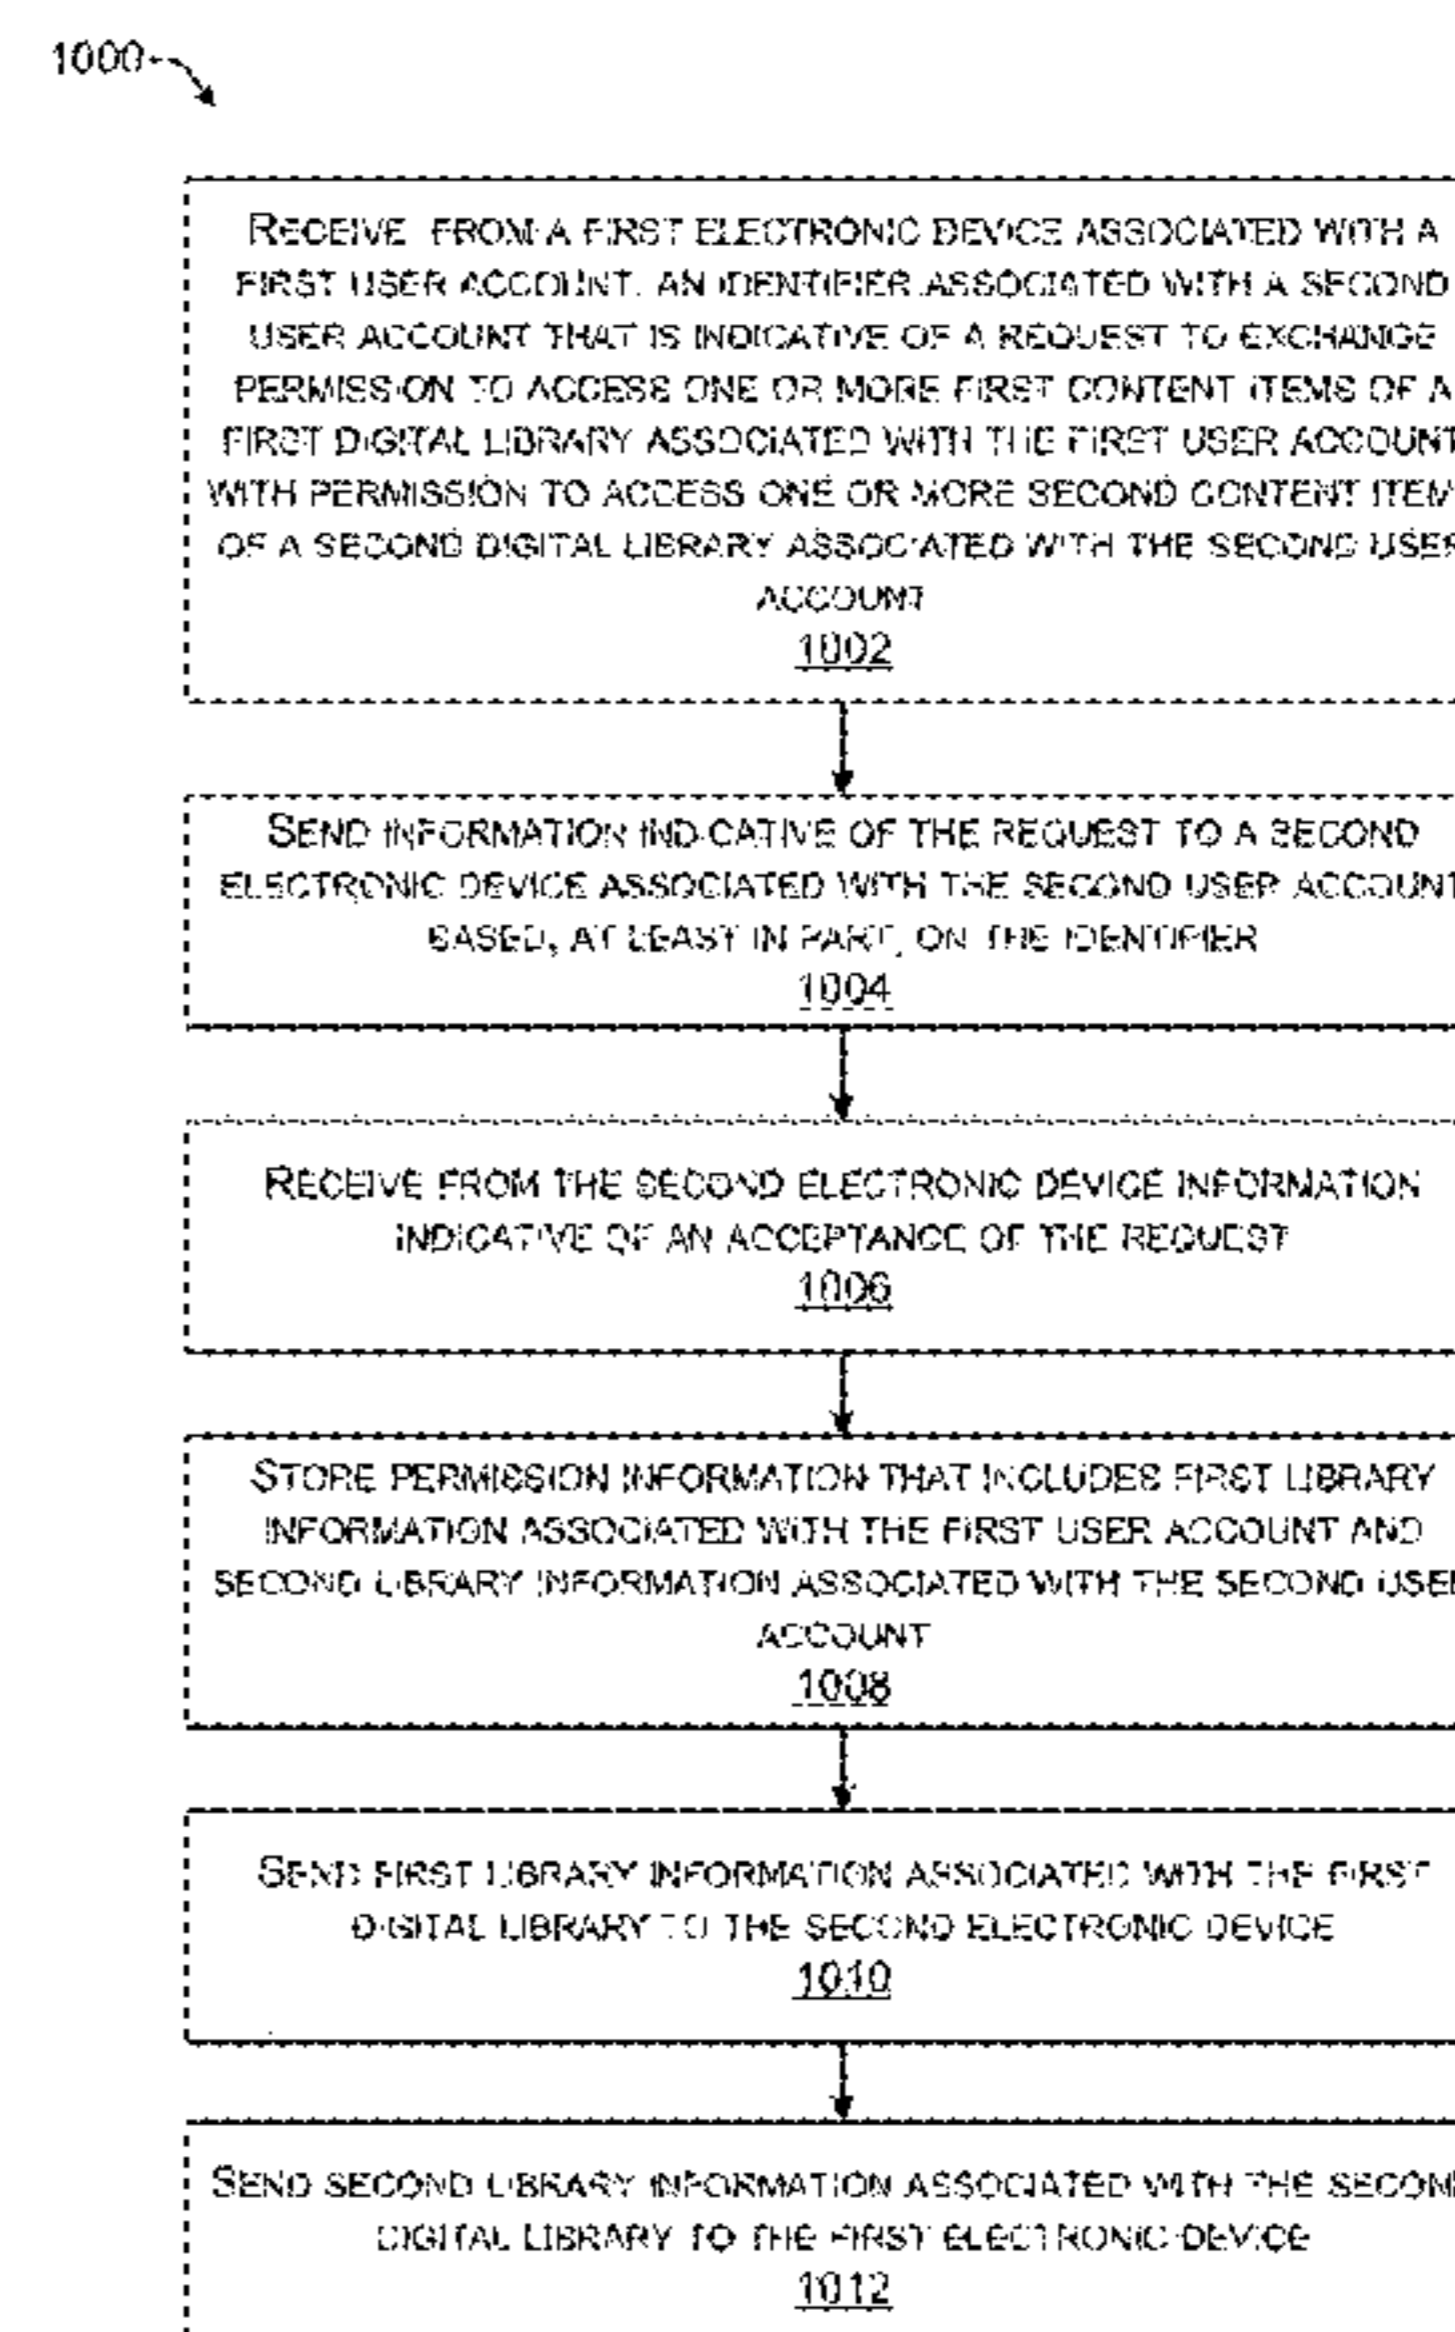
1000

RECEIVE FROM A FIRST ELECTRONIC DEVICE ASSOCIATED WITH A FIRST USER ACCOUNT, AN IDENTIFIER ASSOCIATED WITH A SECOND USER ACCOUNT THAT IS INDICATIVE OF A REQUEST TO EXCHANGE PERMISSION TO ACCESS ONE OR MORE FIRST CONTENT ITEMS OF A FIRST DIGITAL LIBRARY ASSOCIATED WITH THE FIRST USER ACCOUNT WITH PERMISSION TO ACCESS ONE OR MORE SECOND CONTENT ITEM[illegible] OF A SECOND DIGITAL LIBRARY ASSOCIATED WITH THE SECOND USER ACCOUNT
1002

SEND INFORMATION INDICATIVE OF THE REQUEST TO A SECOND ELECTRONIC DEVICE ASSOCIATED WITH THE SECOND USER ACCOUNT BASED, AT LEAST IN PART, ON THE IDENTIFIER
1004

RECEIVE FROM THE SECOND ELECTRONIC DEVICE INFORMATION INDICATIVE OF AN ACCEPTANCE OF THE REQUEST
1006

STORE PERMISSION INFORMATION THAT INCLUDES FIRST LIBRARY INFORMATION ASSOCIATED WITH THE FIRST USER ACCOUNT AND SECOND LIBRARY INFORMATION ASSOCIATED WITH THE SECOND USE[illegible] ACCOUNT
1008

SEND FIRST LIBRARY INFORMATION ASSOCIATED WITH THE FIRST DIGITAL LIBRARY TO THE SECOND ELECTRONIC DEVICE
1010

SEND SECOND LIBRARY INFORMATION ASSOCIATED WITH THE SECON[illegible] DIGITAL LIBRARY TO THE FIRST ELECTRONIC DEVICE
1012